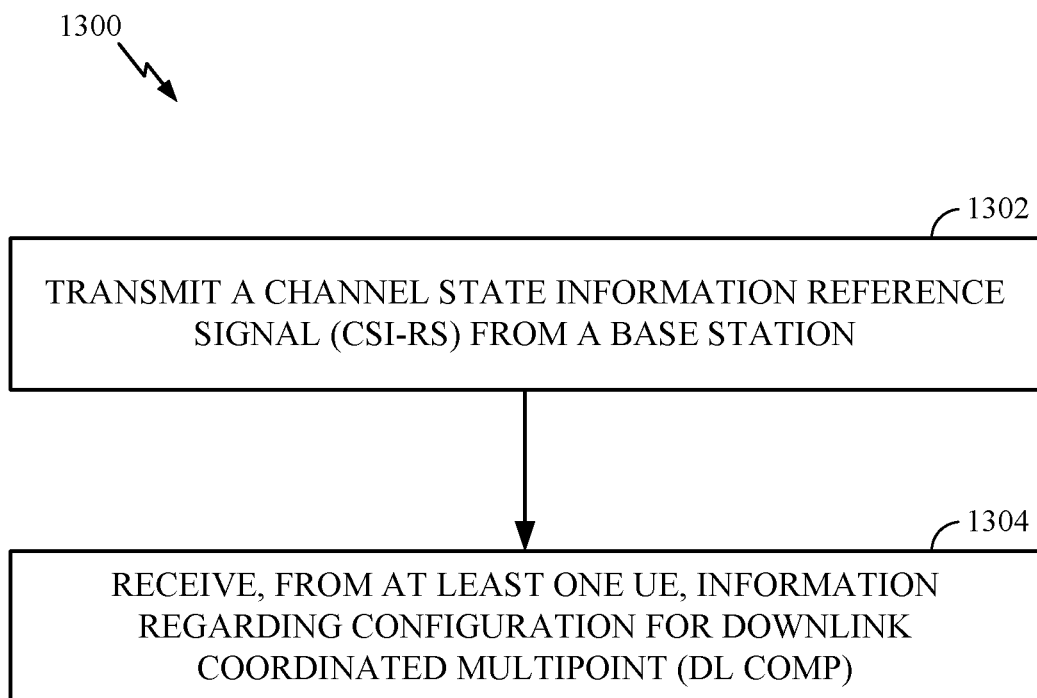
1300

1302

TRANSMIT A CHANNEL STATE INFORMATION REFERENCE SIGNAL (CSI-RS) FROM A BASE STATION

1304

RECEIVE, FROM AT LEAST ONE UE, INFORMATION REGARDING CONFIGURATION FOR DOWNLINK COORDINATED MULTIPOINT (DL COMP)